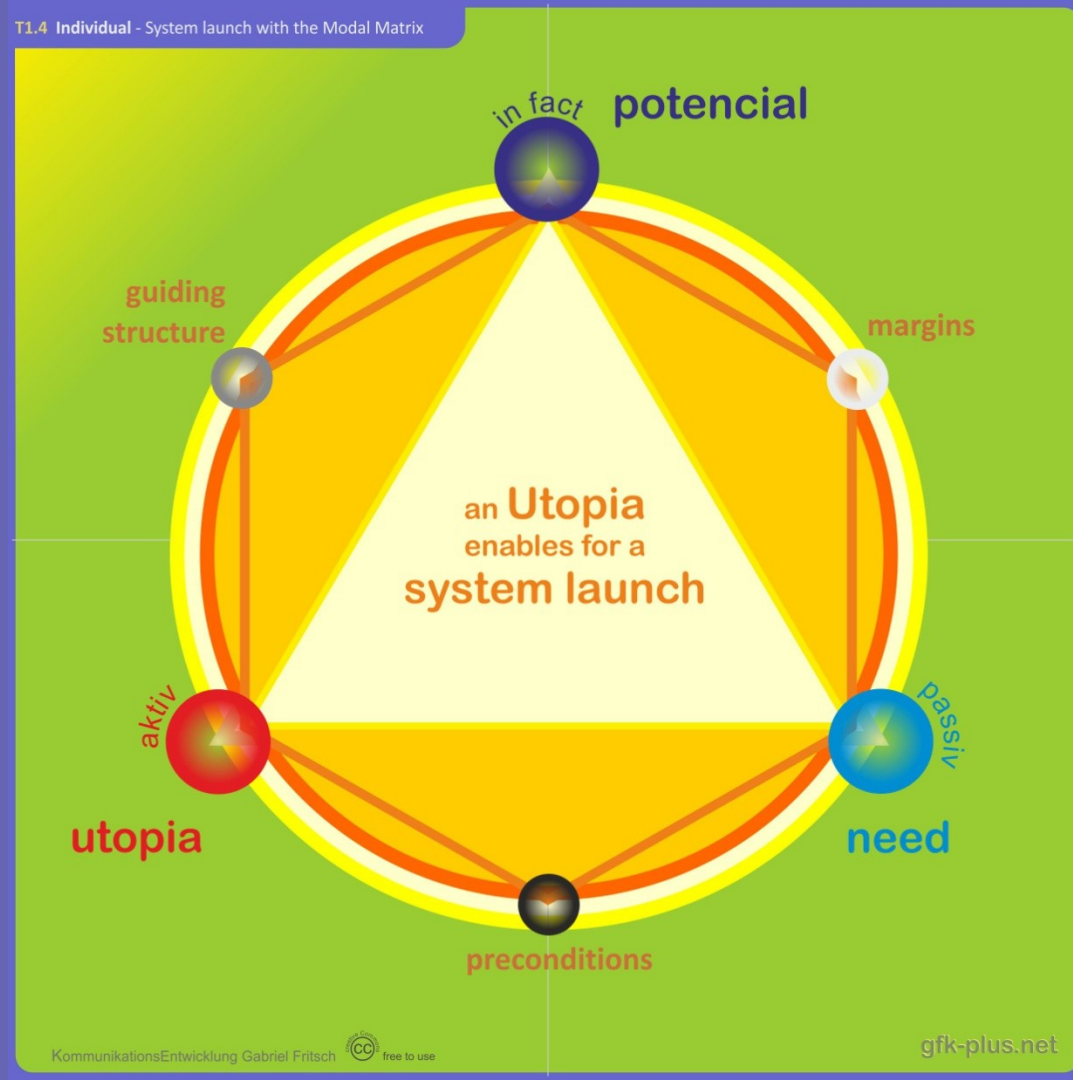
T1.4 Individual - System launch with the Modal Matrix

in fact

potencial

guiding structure

margins

an Utopia enables for a system launch

aktiv

passiv

utopia

need

preconditions

KommunikationsEntwicklung Gabriel Fritsch

free to use

gfk-plus.net